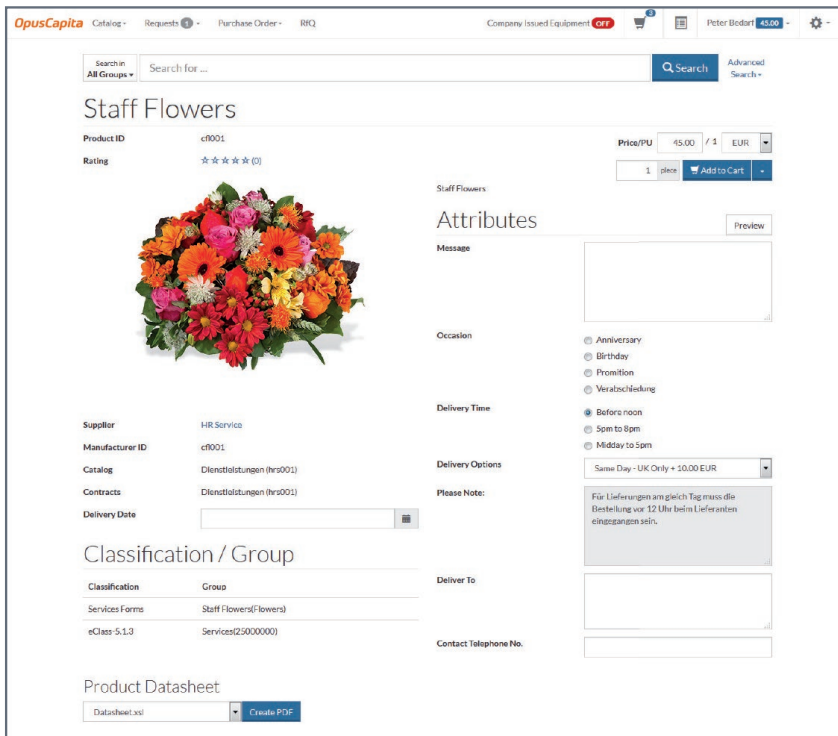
OpusCapita Catalog▾ Requests 1 ▾ Purchase Order▾ RfQ Company Issued Equipment OFF 3 Peter Bedarf 45.00 ▾

Search in All Groups ▾ Search for ... Search Advanced Search ▾

Staff Flowers

Product ID cfl001

Rating ☆☆☆☆☆ (0)

Price/PU 45.00 / 1 EUR

1 piece Add to Cart

Staff Flowers

Attributes

Preview

Message

Occasion
Anniversary
Birthday
Promition
Verabschiedung

Delivery Time
Before noon
5pm to 8pm
Midday to 5pm

Delivery Options Same Day - UK Only + 10.00 EUR

Please Note: Für Lieferungen am gleich Tag muss die Bestellung vor 12 Uhr beim Lieferanten eingegangen sein.

Deliver To

Contact Telephone No.

Supplier HR Service

Manufacturer ID cfl001

Catalog Dienstleistungen (hrs001)

Contracts Dienstleistungen (hrs001)

Delivery Date

Classification / Group

| Classification | Group |
|---|---|
| Services Forms | Staff Flowers(Flowers) |
| eClass-5.1.3 | Services(25000000) |

Product Datasheet

Datasheet.xsl Create PDF